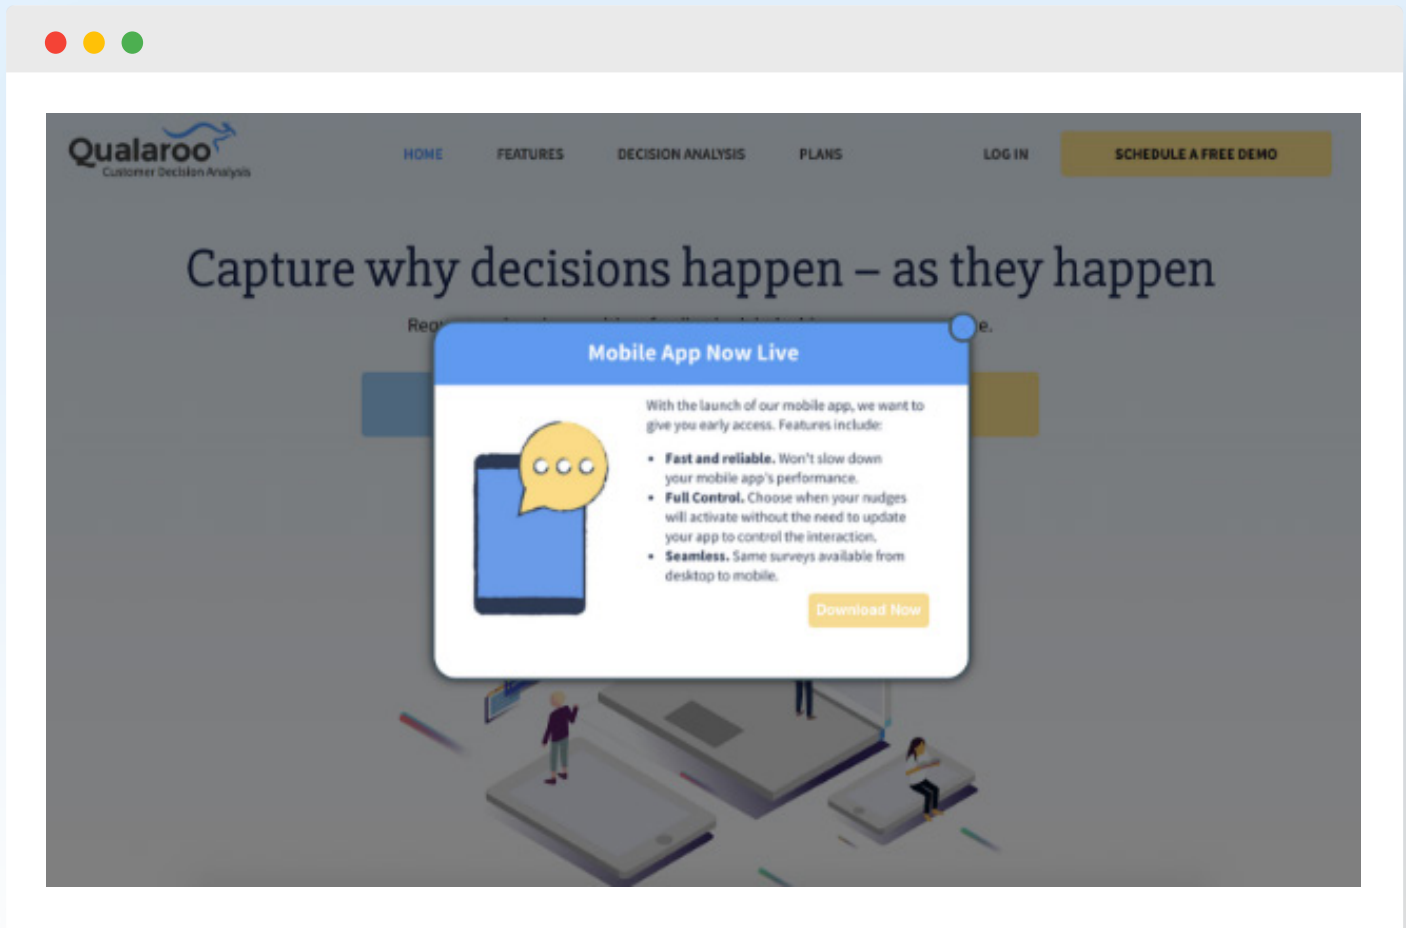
Qualaroo
Customer Decision Analysis

HOME FEATURES DECISION ANALYSIS PLANS LOG IN SCHEDULE A FREE DEMO

Capture why decisions happen – as they happen

Req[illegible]e.

Mobile App Now Live

With the launch of our mobile app, we want to give you early access. Features include:

- **Fast and reliable.** Won't slow down your mobile app's performance.
- **Full Control.** Choose when your nudges will activate without the need to update your app to control the interaction.
- **Seamless.** Same surveys available from desktop to mobile.

Download Now